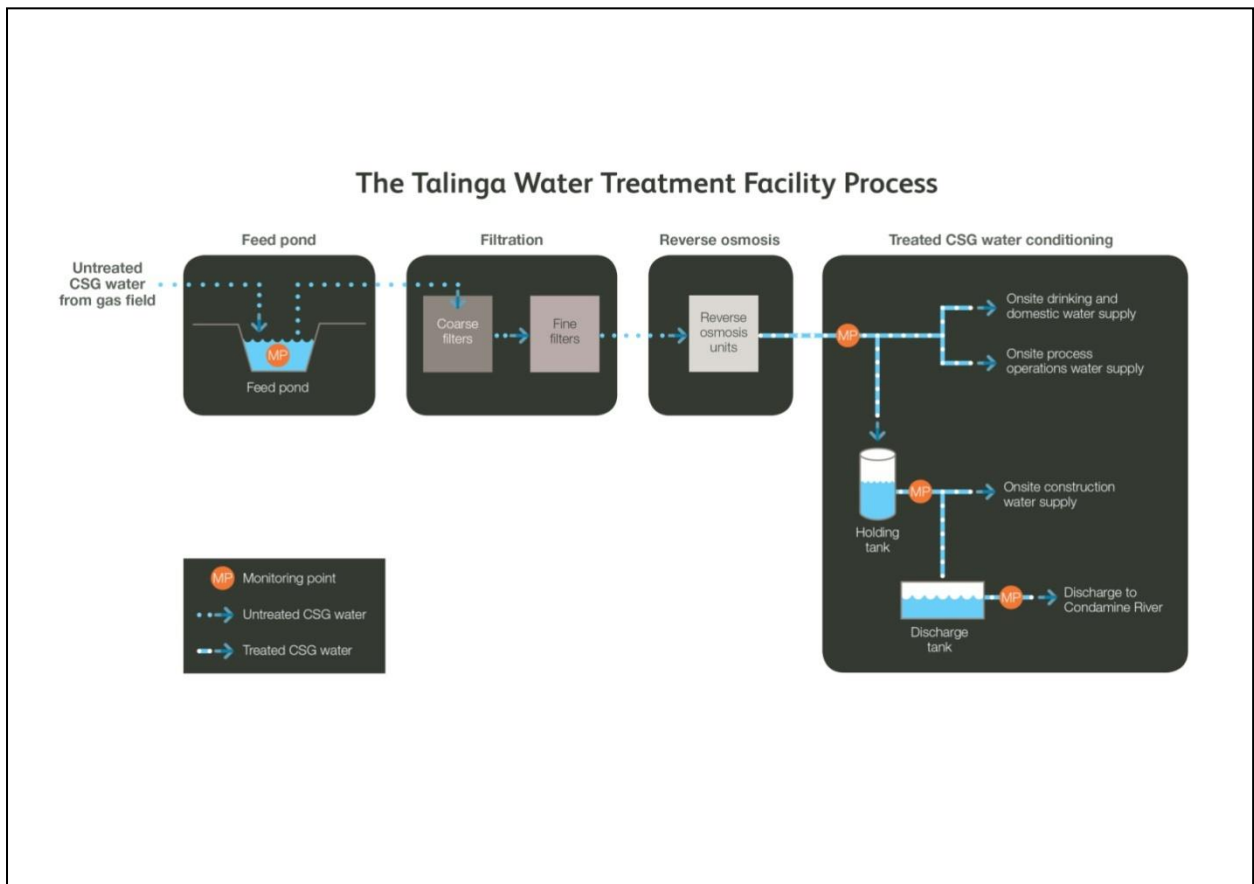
The Talinga Water Treatment Facility Process

Untreated CSG water from gas field

Feed pond

MP

Feed pond

Filtration

Coarse filters

Fine filters

Reverse osmosis

Reverse osmosis units

Treated CSG water conditioning

MP

Onsite drinking and domestic water supply

Onsite process operations water supply

Holding tank

MP

Onsite construction water supply

Discharge tank

MP

Discharge to Condamine River

MP Monitoring point

Untreated CSG water

Treated CSG water